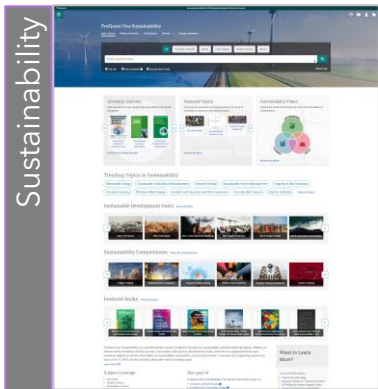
Sustainability

ProQuest One Sustainability

Scholarly Journals

Featured Topics

Sustainability Pillars

Trending Topics in Sustainability

Sustainable Development Goals

Sustainability Competencies

Featured Books

Want to Learn More?

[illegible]